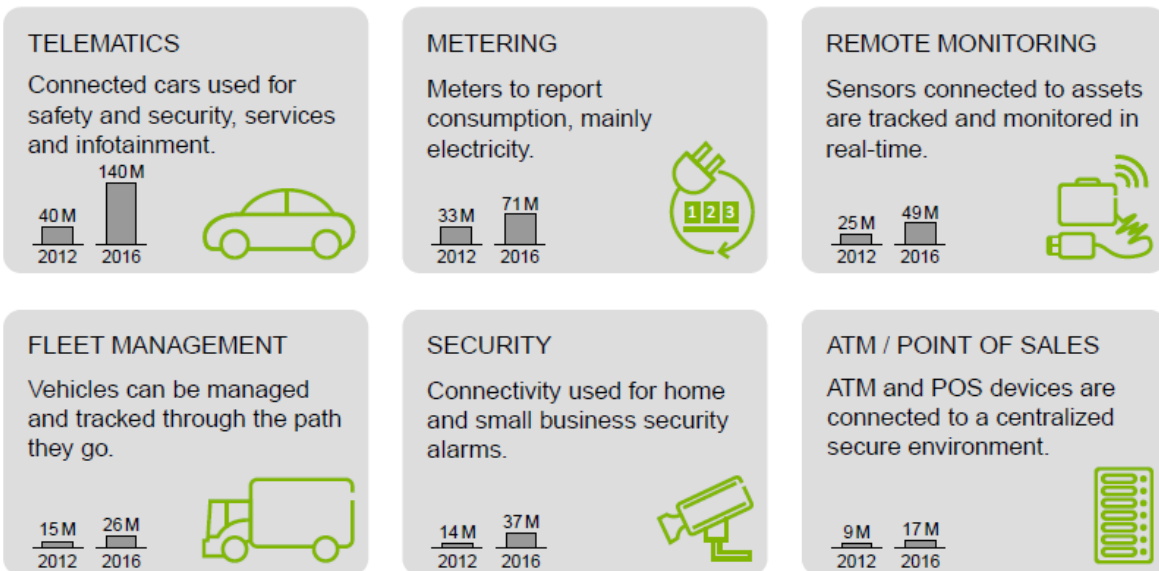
TELEMATICS

Connected cars used for safety and security, services and infotainment.

40 M
2012
140 M
2016

METERING

Meters to report consumption, mainly electricity.

33 M
2012
71 M
2016

1 2 3

REMOTE MONITORING

Sensors connected to assets are tracked and monitored in real-time.

25 M
2012
49 M
2016

FLEET MANAGEMENT

Vehicles can be managed and tracked through the path they go.

15 M
2012
26 M
2016

SECURITY

Connectivity used for home and small business security alarms.

14 M
2012
37 M
2016

ATM / POINT OF SALES

ATM and POS devices are connected to a centralized secure environment.

9 M
2012
17 M
2016